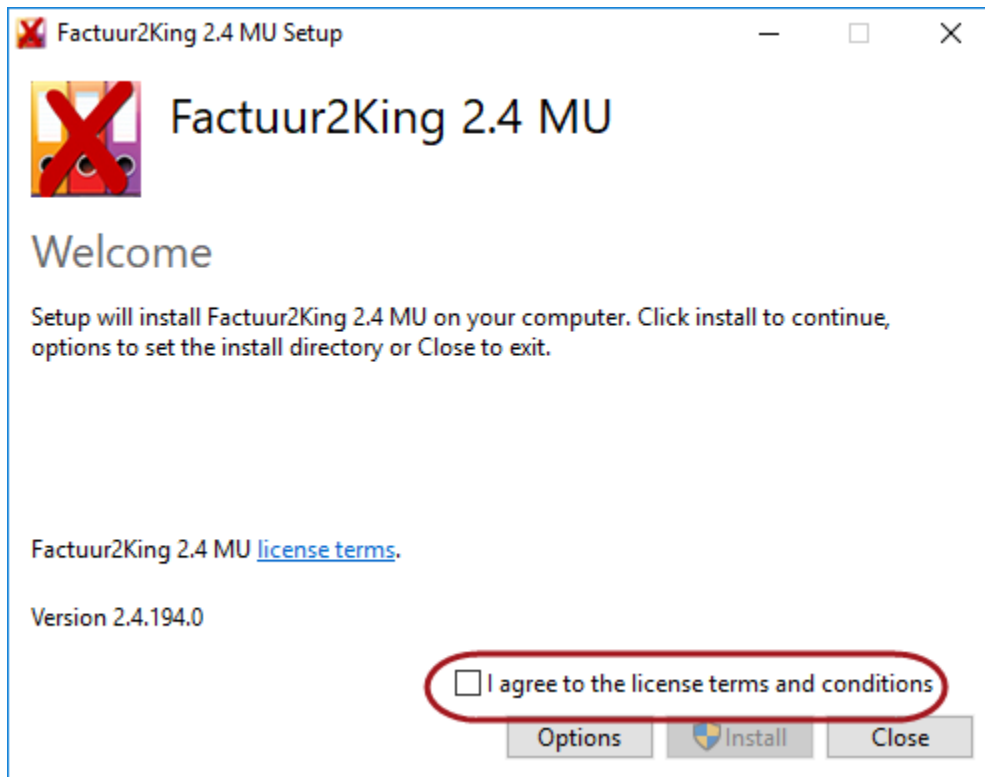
Factuur2King 2.4 MU Setup

Factuur2King 2.4 MU

Welcome

Setup will install Factuur2King 2.4 MU on your computer. Click install to continue, options to set the install directory or Close to exit.

Factuur2King 2.4 MU license terms.

Version 2.4.194.0

I agree to the license terms and conditions

Options
Install
Close